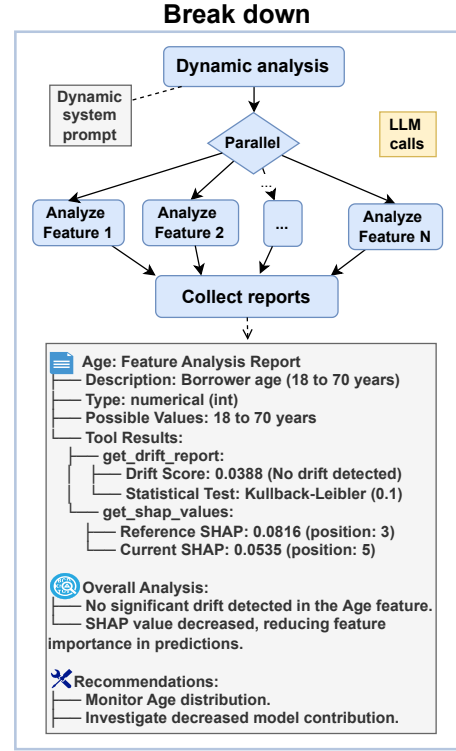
Break down

Dynamic analysis

Dynamic system prompt

Parallel

LLM calls

Analyze Feature 1

Analyze Feature 2

...

Analyze Feature N

Collect reports

Age: Feature Analysis Report
Description: Borrower age (18 to 70 years)
Type: numerical (int)
Possible Values: 18 to 70 years
Tool Results:
get_drift_report:
Drift Score: 0.0388 (No drift detected)
Statistical Test: Kullback-Leibler (0.1)
get_shap_values:
Reference SHAP: 0.0816 (position: 3)
Current SHAP: 0.0535 (position: 5)

Overall Analysis:
No significant drift detected in the Age feature.
SHAP value decreased, reducing feature importance in predictions.

Recommendations:
Monitor Age distribution.
Investigate decreased model contribution.